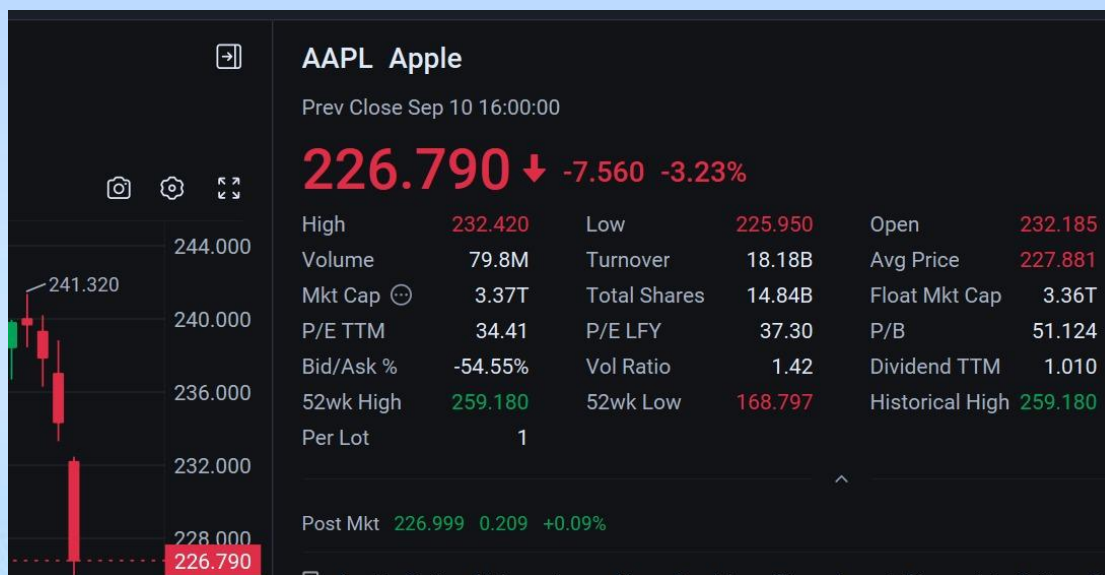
241.320

244.000

240.000

236.000

232.000

228.000

226.790

AAPL Apple

Prev Close Sep 10 16:00:00

226.790 ↓ -7.560 -3.23%

| | | | | | |
|---|---|---|---|---|---|
| High | 232.420 | Low | 225.950 | Open | 232.185 |
| Volume | 79.8M | Turnover | 18.18B | Avg Price | 227.881 |
| Mkt Cap | 3.37T | Total Shares | 14.84B | Float Mkt Cap | 3.36T |
| P/E TTM | 34.41 | P/E LFY | 37.30 | P/B | 51.124 |
| Bid/Ask % | -54.55% | Vol Ratio | 1.42 | Dividend TTM | 1.010 |
| 52wk High | 259.180 | 52wk Low | 168.797 | Historical High | 259.180 |
| Per Lot | 1 | | | | |

Post Mkt 226.999 0.209 +0.09%